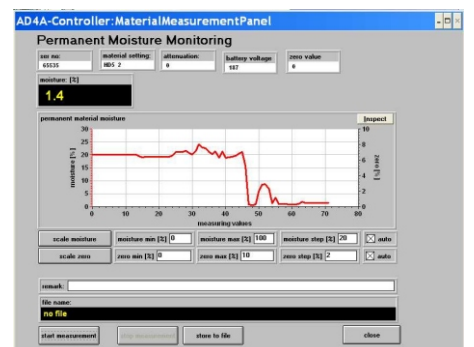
AD4A-Controller:MaterialMeasurementPanel

Permanent Moisture Monitoring

ser no: 65535
material setting: HDS 2
attenuation: 0
battery voltage 187
zero value: 0

moisture: [%]
1.4

permanent material moisture
inspect

moisture [%]
zero [%]
measuring values

30 25 20 15 10 5 0
10 8 6 4 2 0
0 10 20 30 40 50 60 70 80

scale moisture
moisture min [%] 0
moisture max [%] 100
moisture step [%] 20
auto

scale zero
zero min [%] 0
zero max [%] 10
zero step [%] 2
auto

remark:

file name:
no file

start measurement
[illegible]
store to file
close